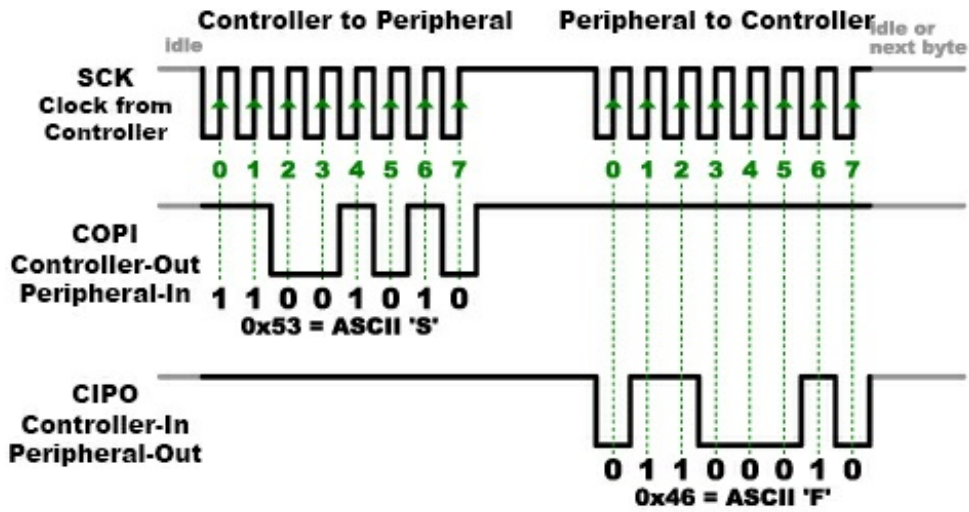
Controller to Peripheral

Peripheral to Controller

idle

idle or next byte

SCK
Clock from Controller

0 1 2 3 4 5 6 7

0 1 2 3 4 5 6 7

COPI
Controller-Out Peripheral-In

1 1 0 0 1 0 1 0
0x53 = ASCII 'S'

CIPO
Controller-In Peripheral-Out

0 1 1 0 0 0 1 0
0x46 = ASCII 'F'